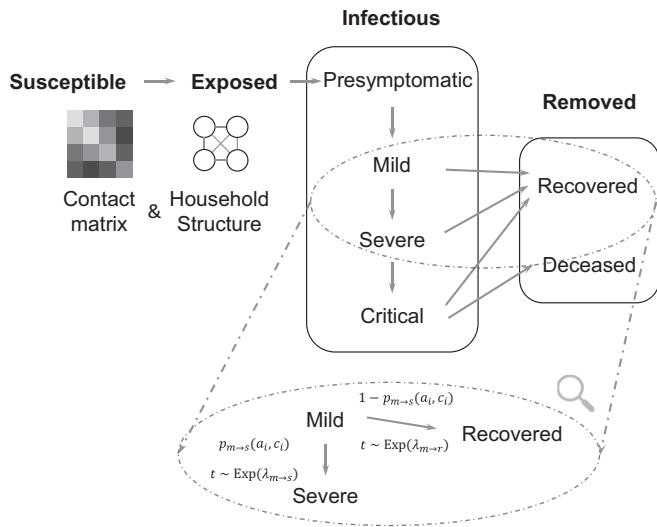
Infectious

Susceptible

Exposed

Presymptomatic

Removed

Contact matrix

&

Household Structure

Mild

Recovered

Severe

Deceased

Critical

Mild

$1 - p_{m \to s}(a_i, c_i)$

$p_{m \to s}(a_i, c_i)$

$t \sim \text{Exp}(\lambda_{m \to r})$

Recovered

$t \sim \text{Exp}(\lambda_{m \to s})$

Severe